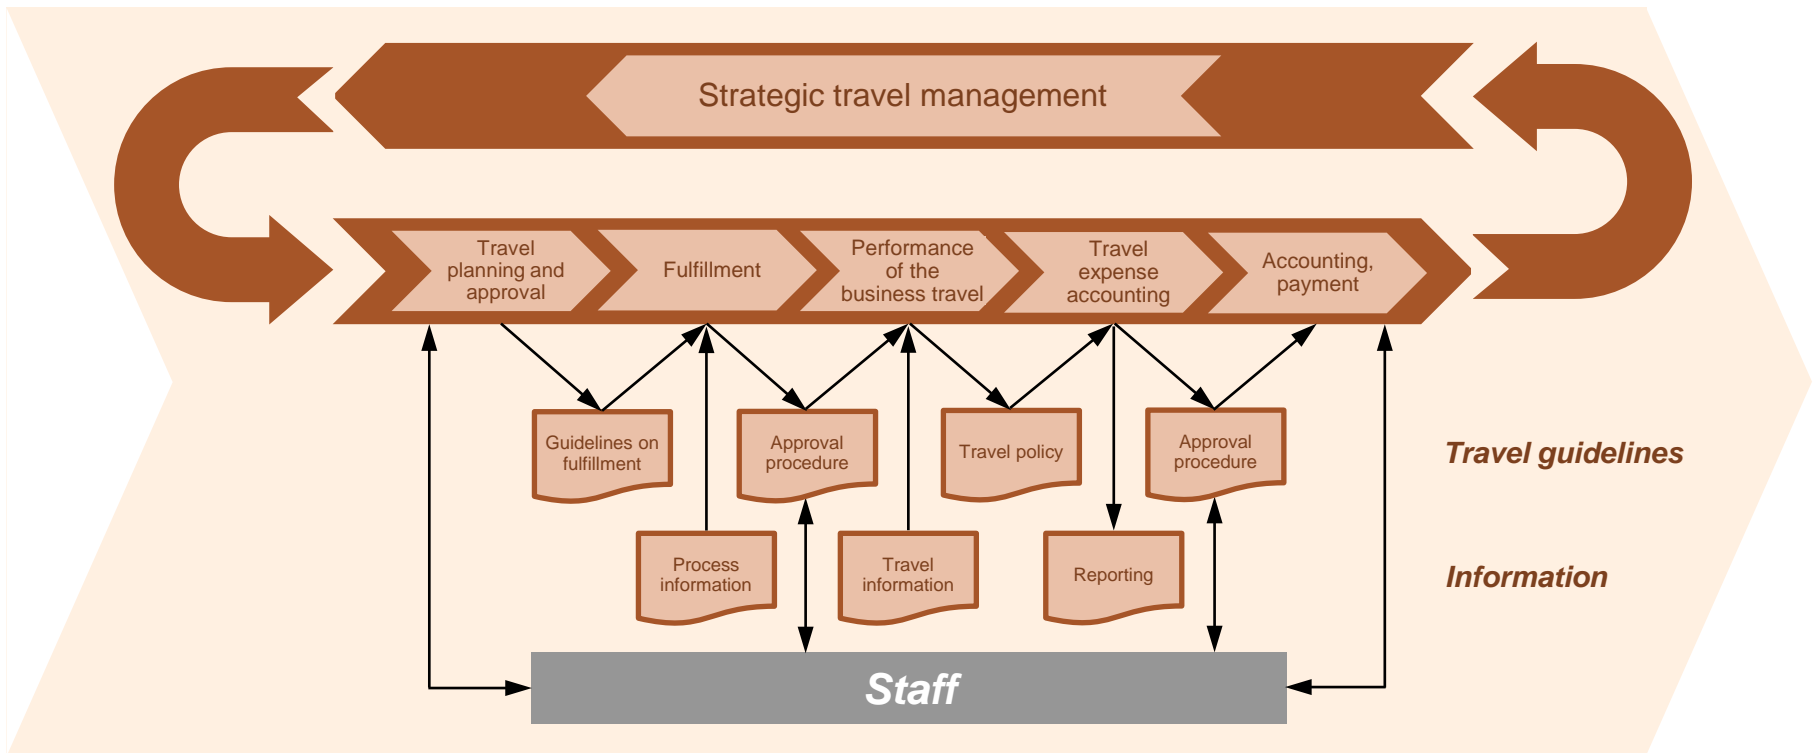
Strategic travel management

Travel planning and approval

Fulfillment

Performance of the business travel

Travel expense accounting

Accounting, payment

Guidelines on fulfillment

Approval procedure

Travel policy

Approval procedure

Travel guidelines

Process information

Travel information

Reporting

Information

Staff